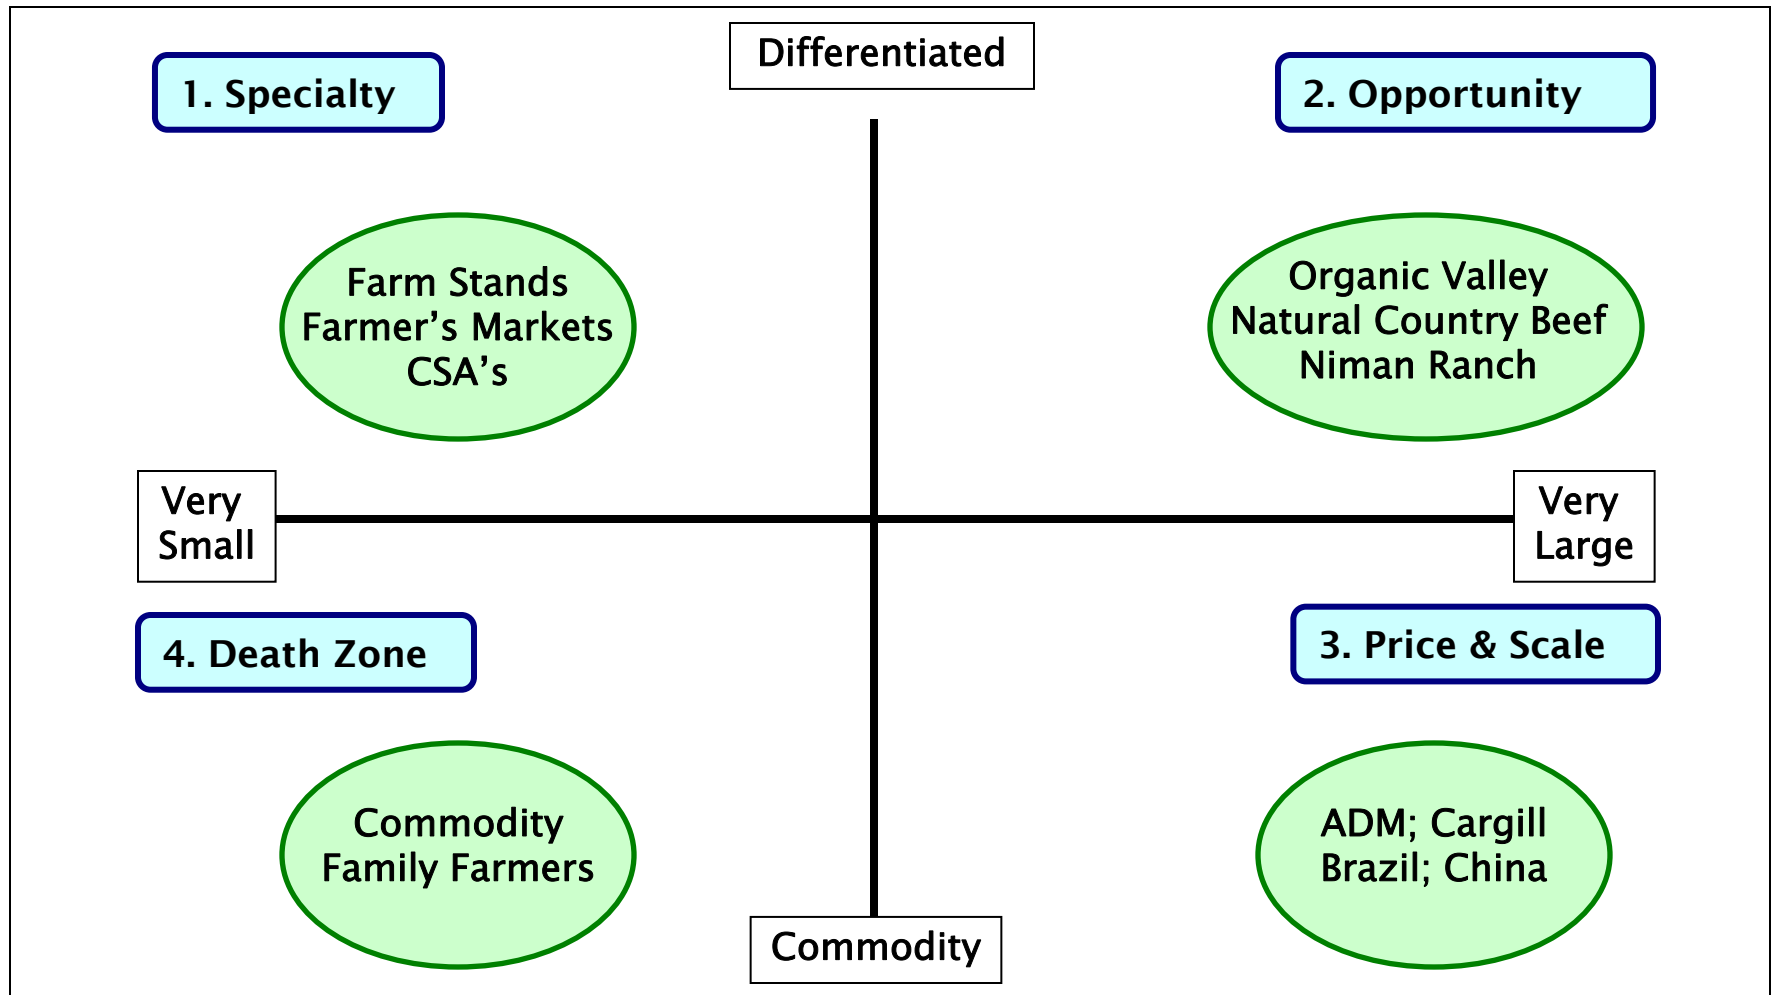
1. Specialty

Differentiated

2. Opportunity

Farm Stands
Farmer’s Markets
CSA’s

Organic Valley
Natural Country Beef
Niman Ranch

Very Small

Very Large

4. Death Zone

3. Price & Scale

Commodity
Family Farmers

ADM; Cargill
Brazil; China

Commodity